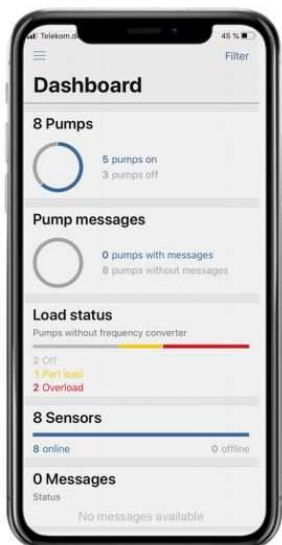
Telekom.de
45 %

Filter

Dashboard

8 Pumps

5 pumps on
3 pumps off

Pump messages

0 pumps with messages
8 pumps without messages

Load status

Pumps without frequency converter

2 Off
1 Part load
2 Overload

8 Sensors

8 online
0 offline

0 Messages

Status

No messages available